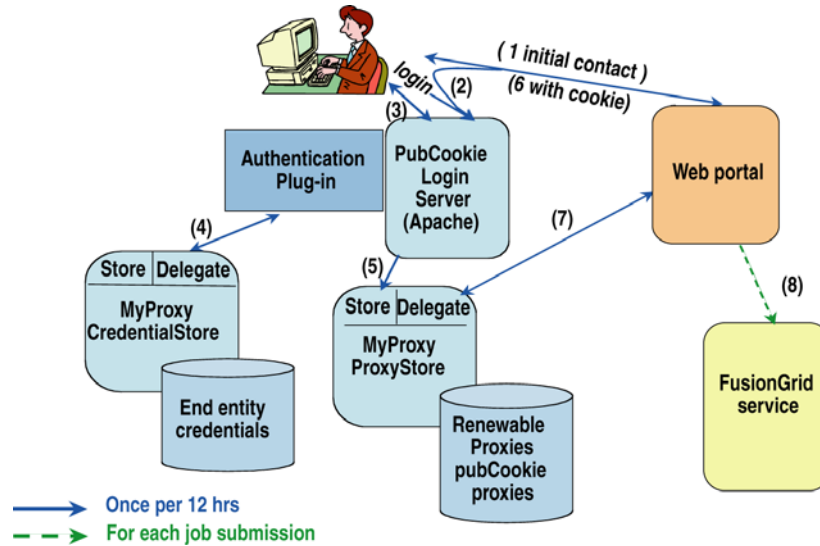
( 1 initial contact )
(6 with cookie)
login
(2)
(3)
Authentication Plug-in
PubCookie Login Server (Apache)
Web portal
(4)
(7)
(5)
Store Delegate
MyProxy CredentialStore
Store Delegate
MyProxy ProxyStore
(8)
End entity credentials
Renewable Proxies pubCookie proxies
FusionGrid service
Once per 12 hrs
For each job submission